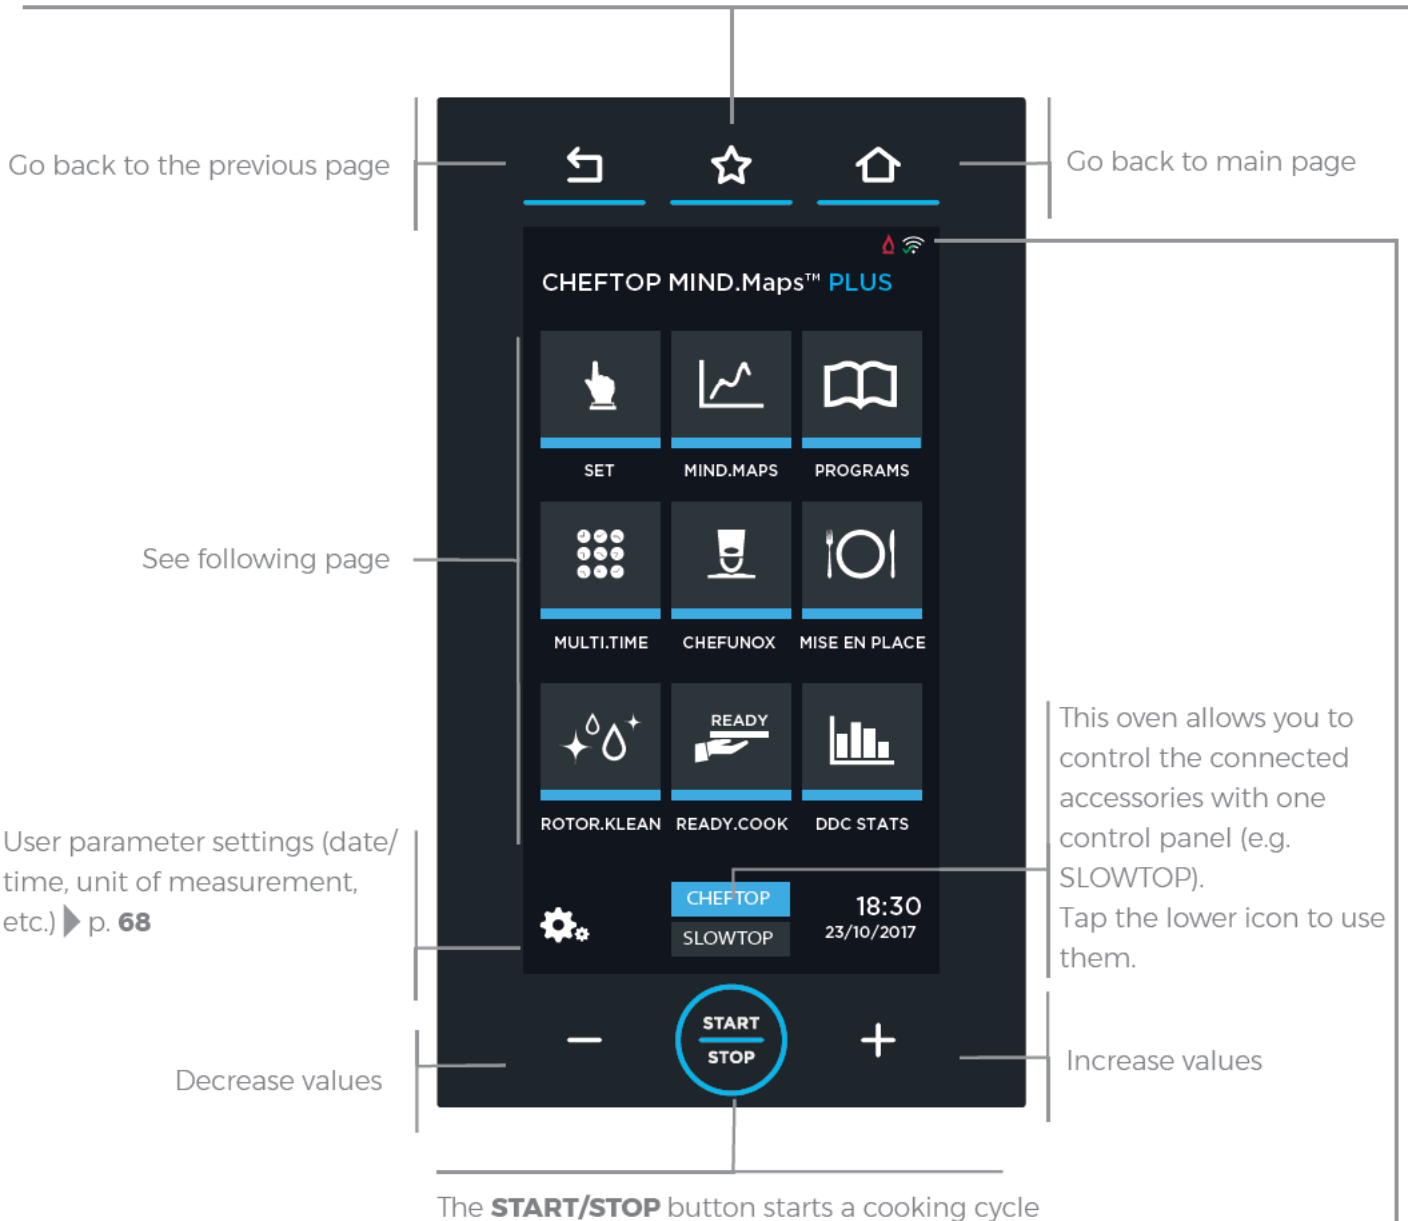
Go back to the previous page

Go back to main page

CHEFTOP MIND.Maps™ PLUS

SET

MIND.MAPS

PROGRAMS

See following page

MULTI.TIME

CHEFUNOX

MISE EN PLACE

READY

ROTOR.KLEAN

READY.COOK

DDC STATS

This oven allows you to control the connected accessories with one control panel (e.g. SLOWTOP).
Tap the lower icon to use them.

User parameter settings (date/ time, unit of measurement, etc.) ▶ p. **68**

CHEFTOP

SLOWTOP

18:30
23/10/2017

START
STOP

Decrease values

Increase values

The **START/STOP** button starts a cooking cycle